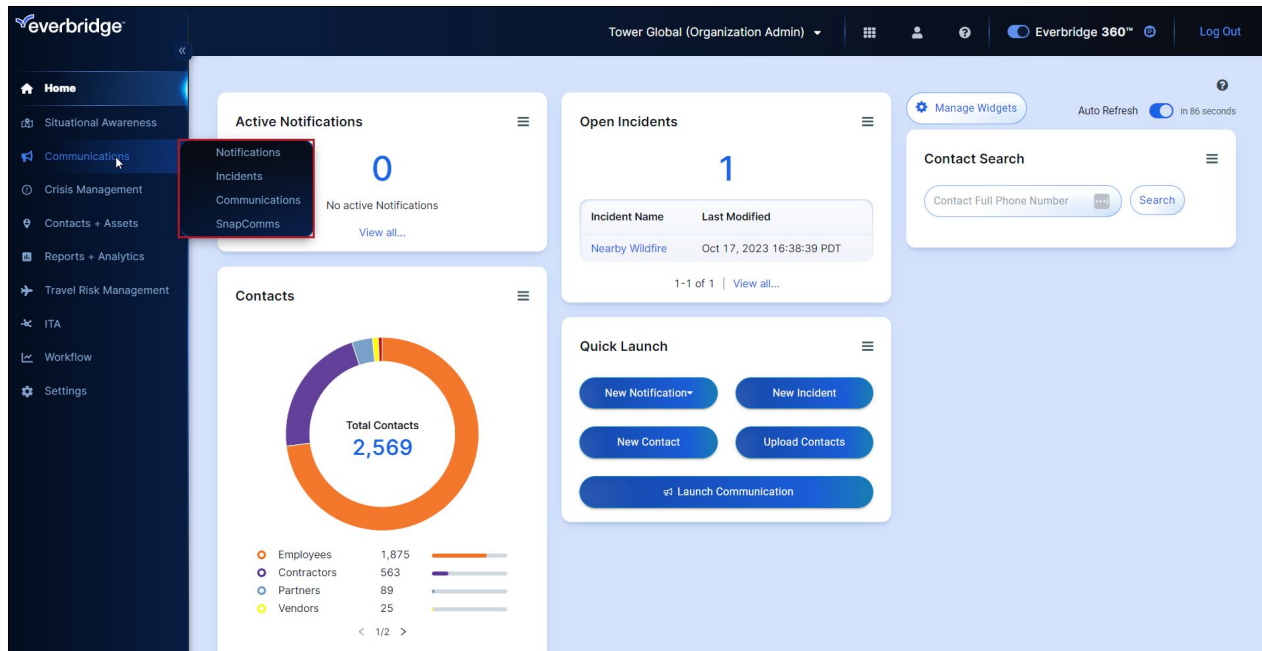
everbridge

Tower Global (Organization Admin)

Everbridge 360™

Log Out

Home
Situational Awareness
Communications
Crisis Management
Contacts + Assets
Reports + Analytics
Travel Risk Management
ITA
Workflow
Settings

Notifications
Incidents
Communications
SnapComms

Active Notifications

0

No active Notifications

View all...

Open Incidents

1

| Incident Name | Last Modified |
|---|---|
| Nearby Wildfire | Oct 17, 2023 16:38:39 PDT |

1-1 of 1 | View all...

Manage Widgets

Auto Refresh in 86 seconds

Contact Search

Contact Full Phone Number

Search

Contacts

Total Contacts
2,569

| | |
|---|---|
| Employees | 1,875 |
| Contractors | 563 |
| Partners | 89 |
| Vendors | 25 |

< 1/2 >

Quick Launch

New Notification

New Incident

New Contact

Upload Contacts

Launch Communication